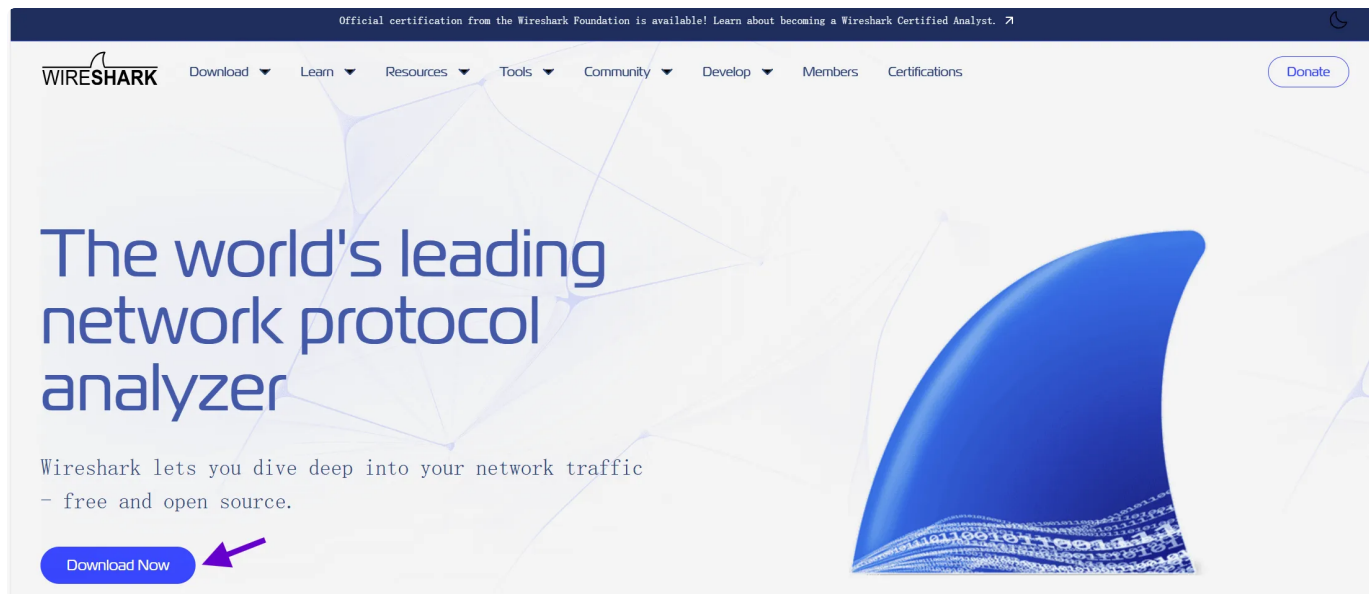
Official certification from the Wireshark Foundation is available! Learn about becoming a Wireshark Certified Analyst. ↗

WIRESHARK Download Learn Resources Tools Community Develop Members Certifications Donate

The world's leading network protocol analyzer

Wireshark lets you dive deep into your network traffic - free and open source.

Download Now